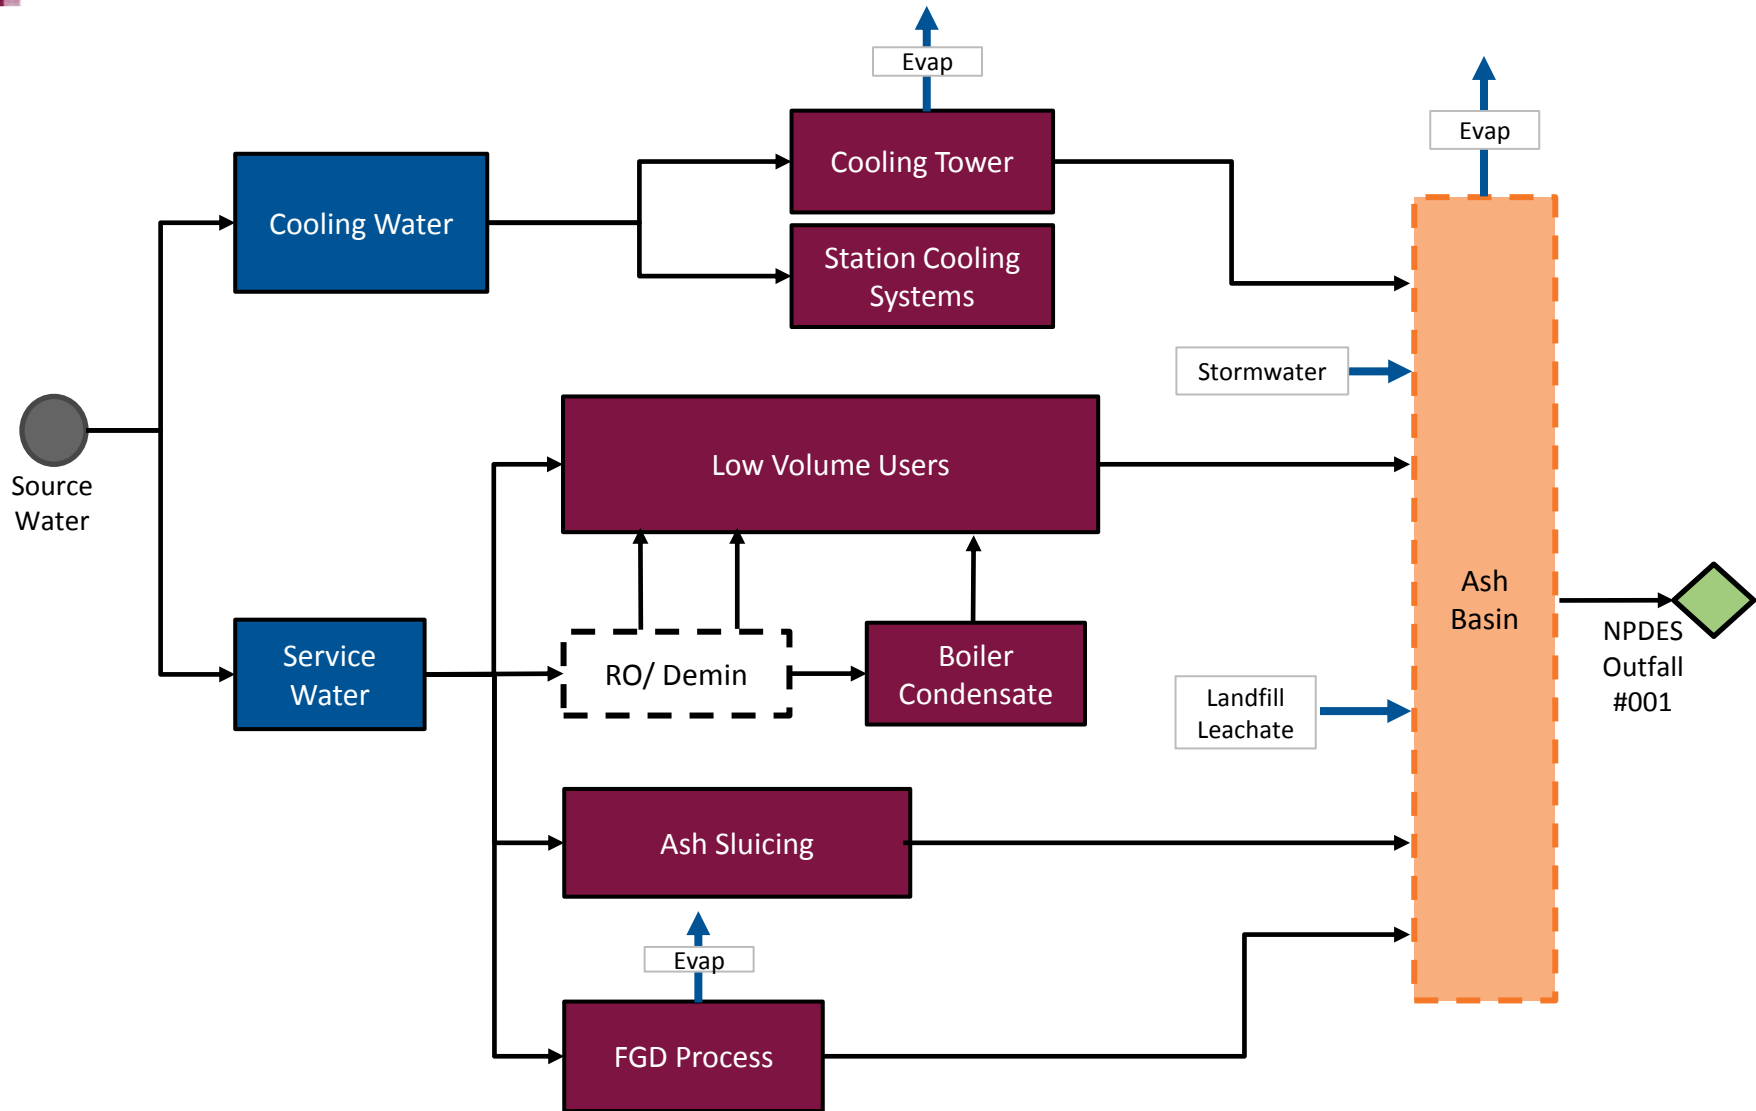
Evap

Cooling Tower

Evap

Cooling Water

Station Cooling Systems

Stormwater

Source Water

Low Volume Users

Ash Basin

NPDES Outfall #001

Service Water

RO/ Demin

Boiler Condensate

Landfill Leachate

Ash Sluicing

Evap

FGD Process